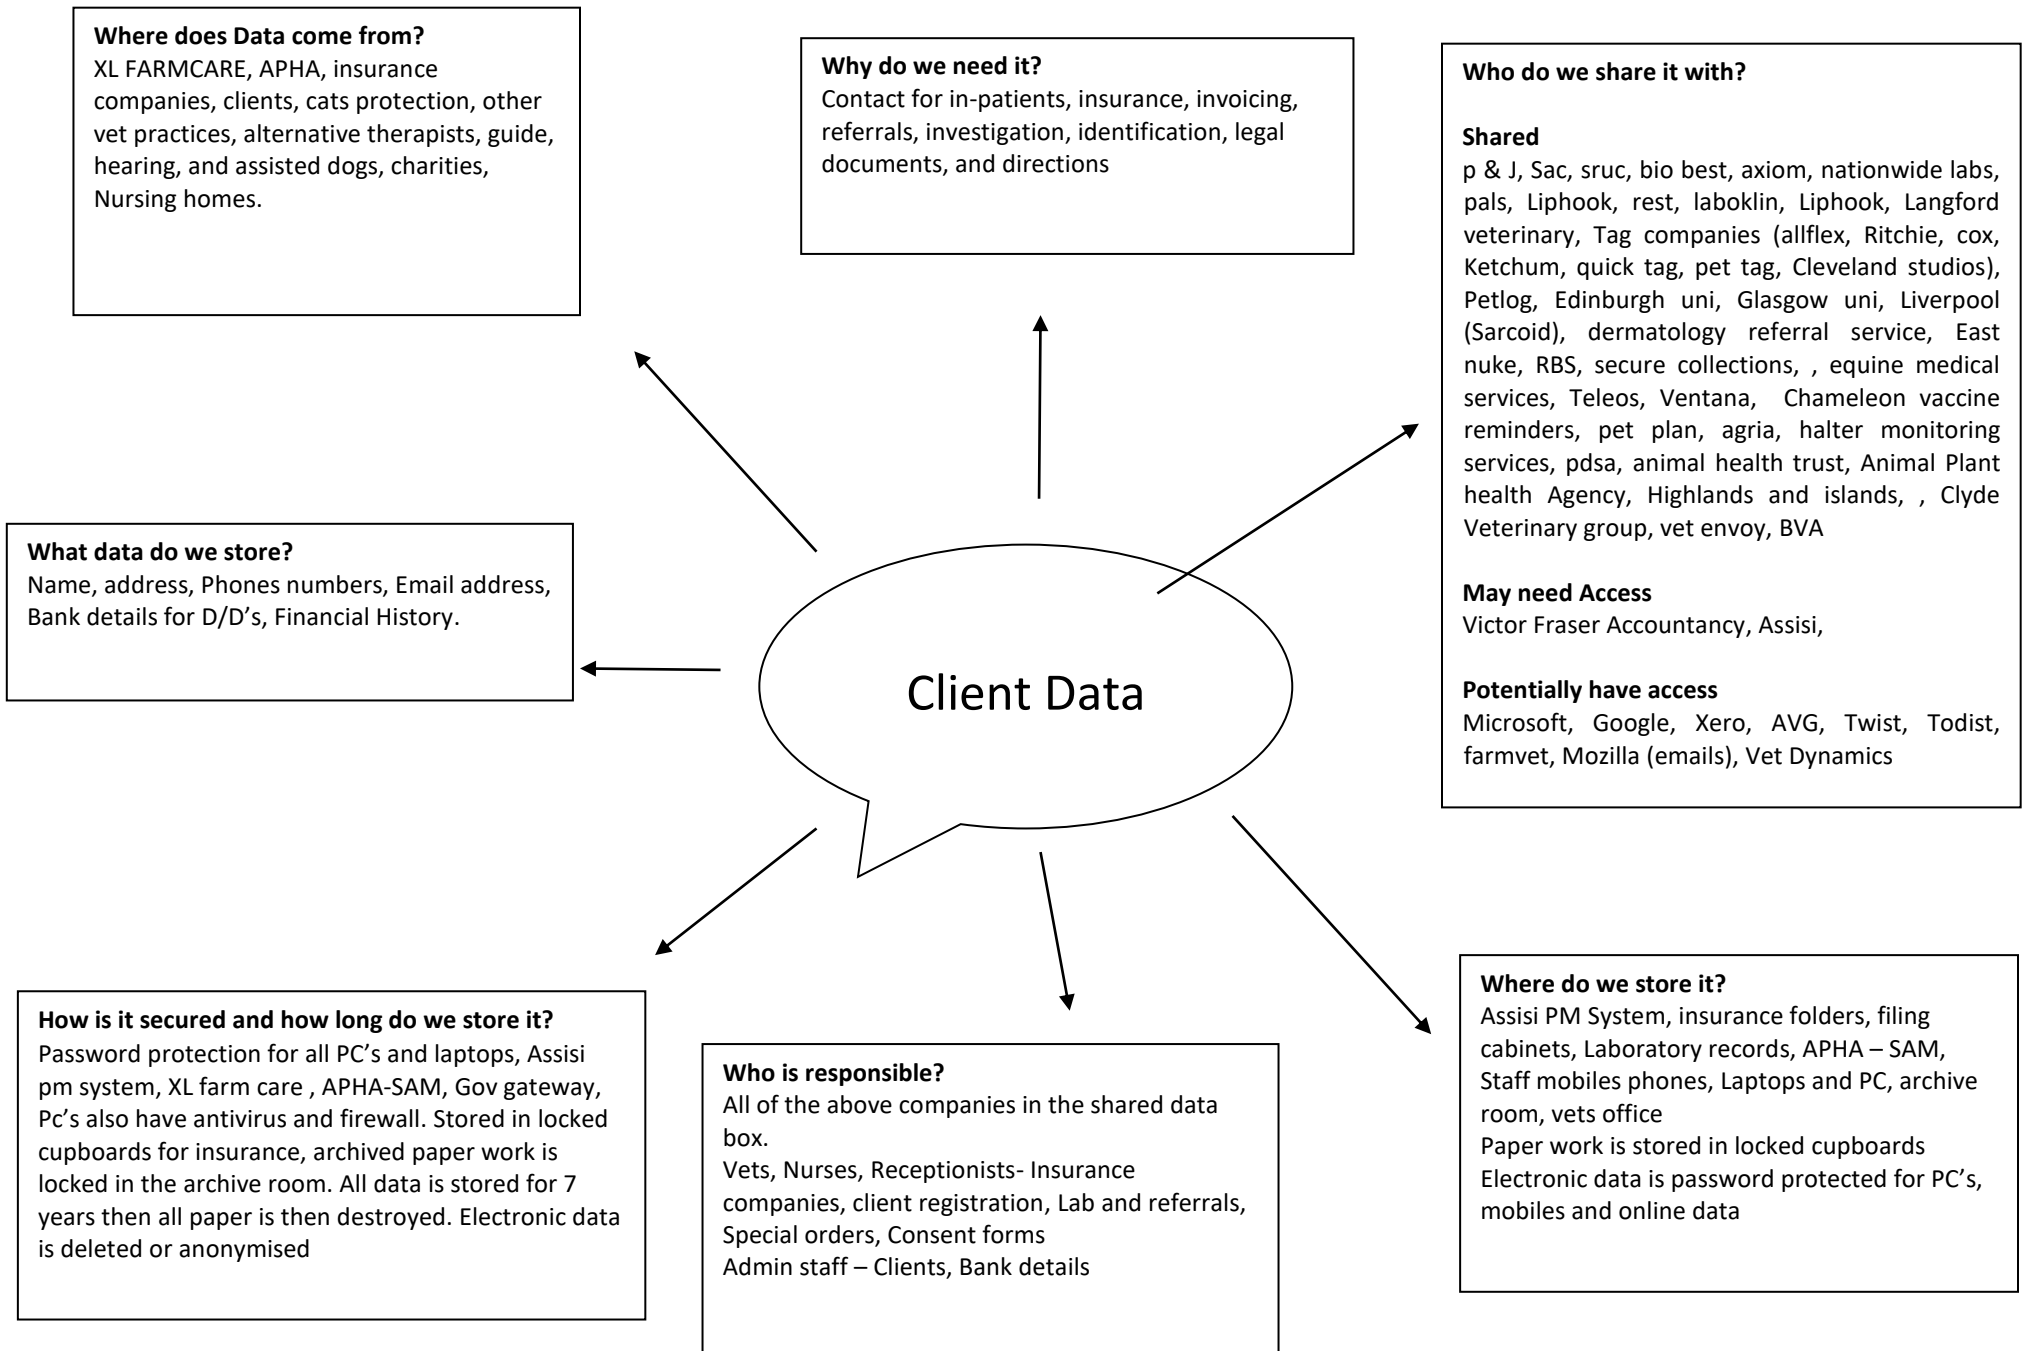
**Where does Data come from?**
XL FARMCARE, APHA, insurance companies, clients, cats protection, other vet practices, alternative therapists, guide, hearing, and assisted dogs, charities, Nursing homes.

**Why do we need it?**
Contact for in-patients, insurance, invoicing, referrals, investigation, identification, legal documents, and directions

**Who do we share it with?**

**Shared**
p & J, Sac, sruc, bio best, axiom, nationwide labs, pals, Liphook, rest, laboklin, Liphook, Langford veterinary, Tag companies (allflex, Ritchie, cox, Ketchum, quick tag, pet tag, Cleveland studios), Petlog, Edinburgh uni, Glasgow uni, Liverpool (Sarcoid), dermatology referral service, East nuke, RBS, secure collections, , equine medical services, Teleos, Ventana, Chameleon vaccine reminders, pet plan, agria, halter monitoring services, pdsa, animal health trust, Animal Plant health Agency, Highlands and islands, , Clyde Veterinary group, vet envoy, BVA

**May need Access**
Victor Fraser Accountancy, Assisi,

**Potentially have access**
Microsoft, Google, Xero, AVG, Twist, Todist, farmvet, Mozilla (emails), Vet Dynamics

**What data do we store?**
Name, address, Phones numbers, Email address, Bank details for D/D's, Financial History.

Client Data

**How is it secured and how long do we store it?**
Password protection for all PC's and laptops, Assisi pm system, XL farm care , APHA-SAM, Gov gateway, Pc's also have antivirus and firewall. Stored in locked cupboards for insurance, archived paper work is locked in the archive room. All data is stored for 7 years then all paper is then destroyed. Electronic data is deleted or anonymised

**Who is responsible?**
All of the above companies in the shared data box.
Vets, Nurses, Receptionists- Insurance companies, client registration, Lab and referrals, Special orders, Consent forms
Admin staff – Clients, Bank details

**Where do we store it?**
Assisi PM System, insurance folders, filing cabinets, Laboratory records, APHA – SAM, Staff mobiles phones, Laptops and PC, archive room, vets office
Paper work is stored in locked cupboards
Electronic data is password protected for PC's, mobiles and online data